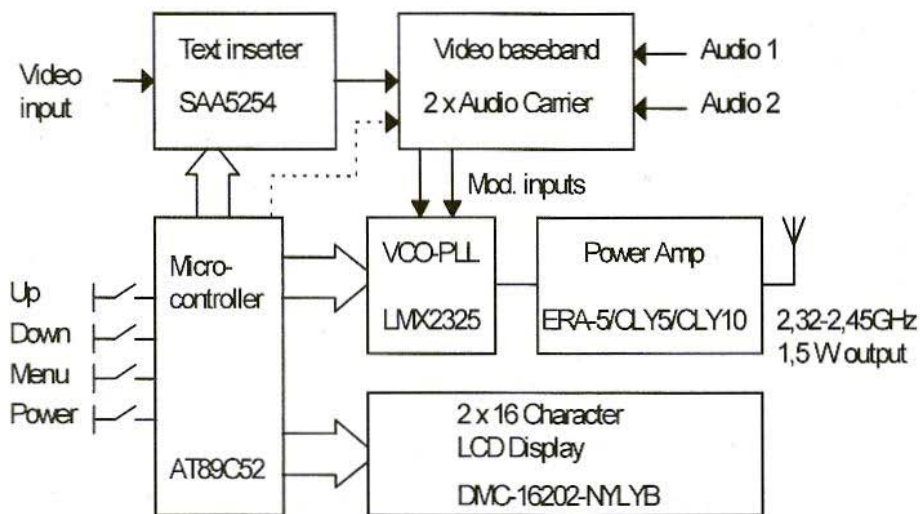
Video input

Text inserter
SAA5254

Video baseband
2 x Audio Carrier

Audio 1
Audio 2

Mod. inputs

Micro-controller

AT89C52

VCO-PLL
LMX2325

Power Amp
ERA-5/CLY5/CLY10

2,32-2,45GHz
1,5 W output

Up
Down
Menu
Power

2 x 16 Character
LCD Display
DMC-16202-NYLYB